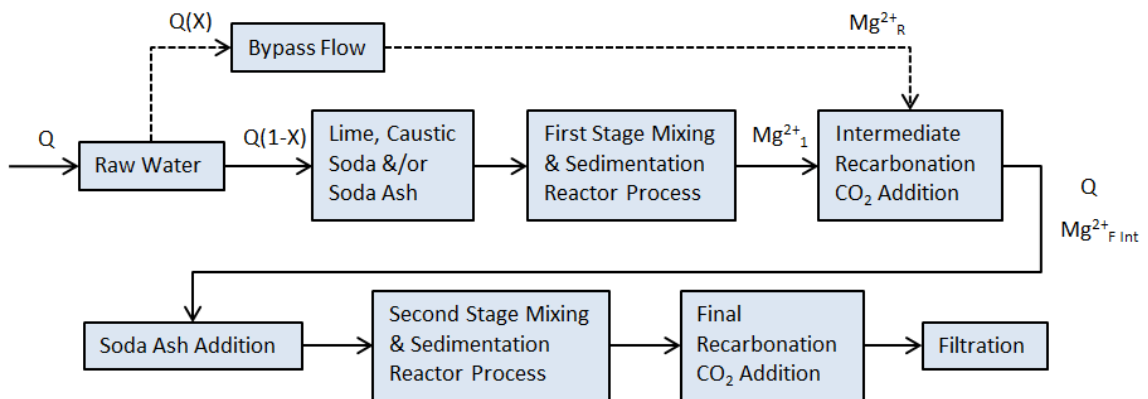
Q(X)

Bypass Flow

$Mg^{2+}_{R}$

Q

Raw Water

Q(1-X)

Lime, Caustic Soda &/or Soda Ash

First Stage Mixing & Sedimentation Reactor Process

$Mg^{2+}_{1}$

Intermediate Recarbonation $CO_2$ Addition

Q

$Mg^{2+}_{F\ Int}$

Soda Ash Addition

Second Stage Mixing & Sedimentation Reactor Process

Final Recarbonation $CO_2$ Addition

Filtration